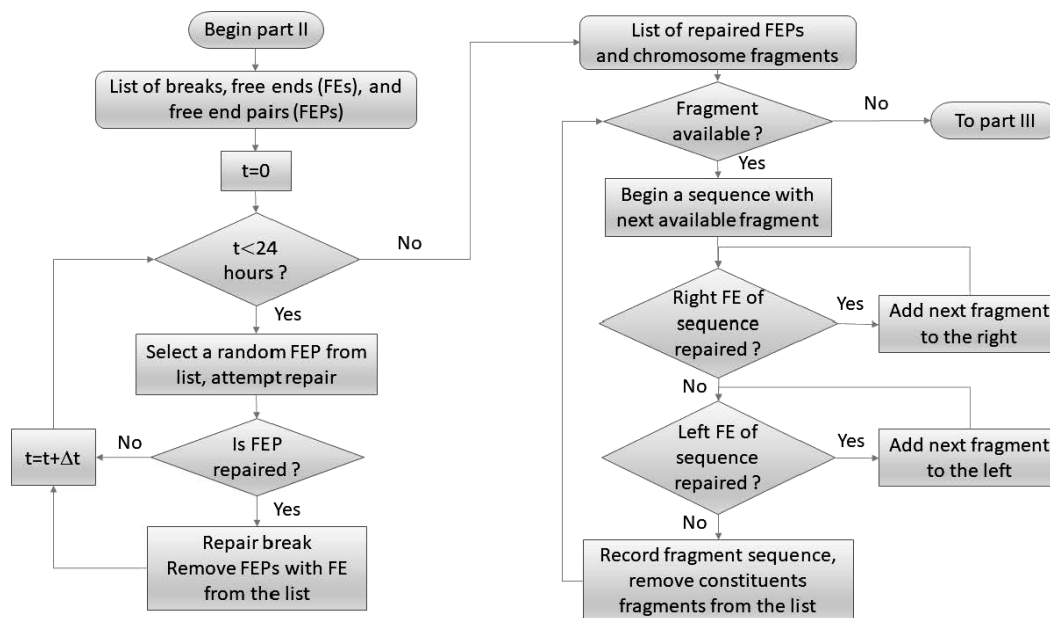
Begin part II

List of breaks, free ends (FEs), and free end pairs (FEPs)

t=0

t<24 hours ?

No

Yes

Select a random FEP from list, attempt repair

Is FEP repaired ?

No

$t=t+\Delta t$

Yes

Repair break
Remove FEPs with FE from the list

List of repaired FEPs and chromosome fragments

Fragment available ?

No

To part III

Yes

Begin a sequence with next available fragment

Right FE of sequence repaired ?

Yes

Add next fragment to the right

No

Left FE of sequence repaired ?

Yes

Add next fragment to the left

No

Record fragment sequence, remove constituents fragments from the list